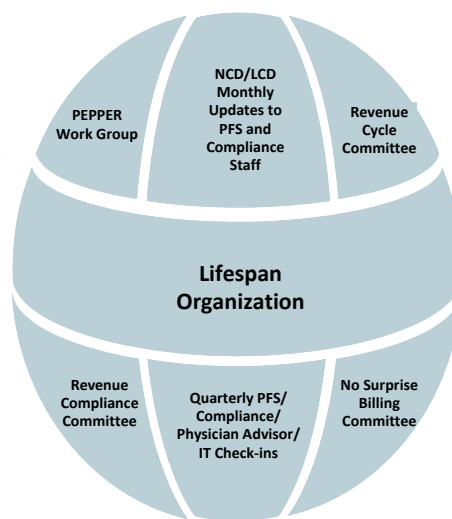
PEPPER Work Group

NCD/LCD Monthly Updates to PFS and Compliance Staff

Revenue Cycle Committee

Lifespan Organization

Revenue Compliance Committee

Quarterly PFS/ Compliance/ Physician Advisor/ IT Check-ins

No Surprise Billing Committee